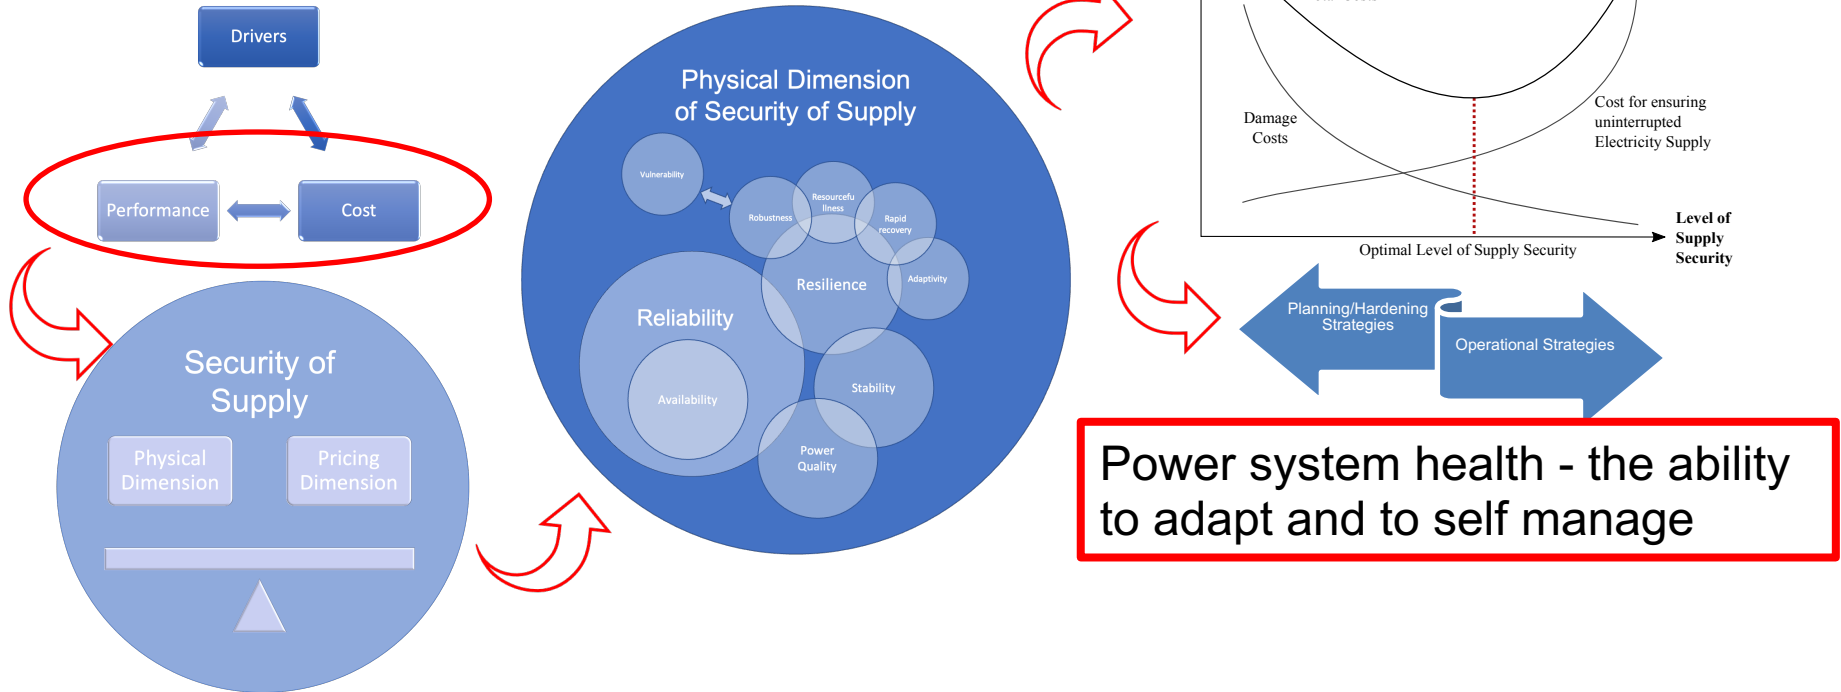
Drivers

Performance

Cost

Security of Supply

Physical Dimension

Pricing Dimension

Physical Dimension of Security of Supply

Vulnerability

Robustness

Resourcefulness

Rapid recovery

Adaptivity

Resilience

Reliability

Availability

Stability

Power Quality

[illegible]

Damage Costs

Cost for ensuring uninterrupted Electricity Supply

Optimal Level of Supply Security

Level of Supply Security

Planning/Hardening Strategies

Operational Strategies

Power system health - the ability to adapt and to self manage